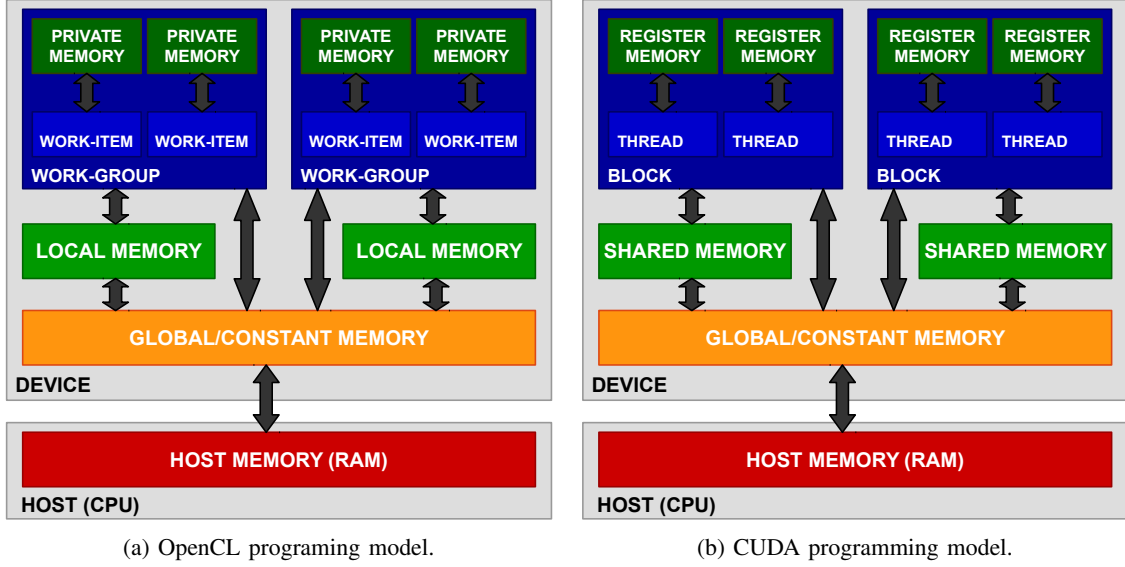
PRIVATE MEMORY
PRIVATE MEMORY
WORK-ITEM
WORK-ITEM
WORK-GROUP
PRIVATE MEMORY
PRIVATE MEMORY
WORK-ITEM
WORK-ITEM
WORK-GROUP
LOCAL MEMORY
LOCAL MEMORY
GLOBAL/CONSTANT MEMORY
DEVICE
HOST MEMORY (RAM)
HOST (CPU)

(a) OpenCL programing model.

REGISTER MEMORY
REGISTER MEMORY
THREAD
THREAD
BLOCK
REGISTER MEMORY
REGISTER MEMORY
THREAD
THREAD
BLOCK
SHARED MEMORY
SHARED MEMORY
GLOBAL/CONSTANT MEMORY
DEVICE
HOST MEMORY (RAM)
HOST (CPU)

(b) CUDA programming model.